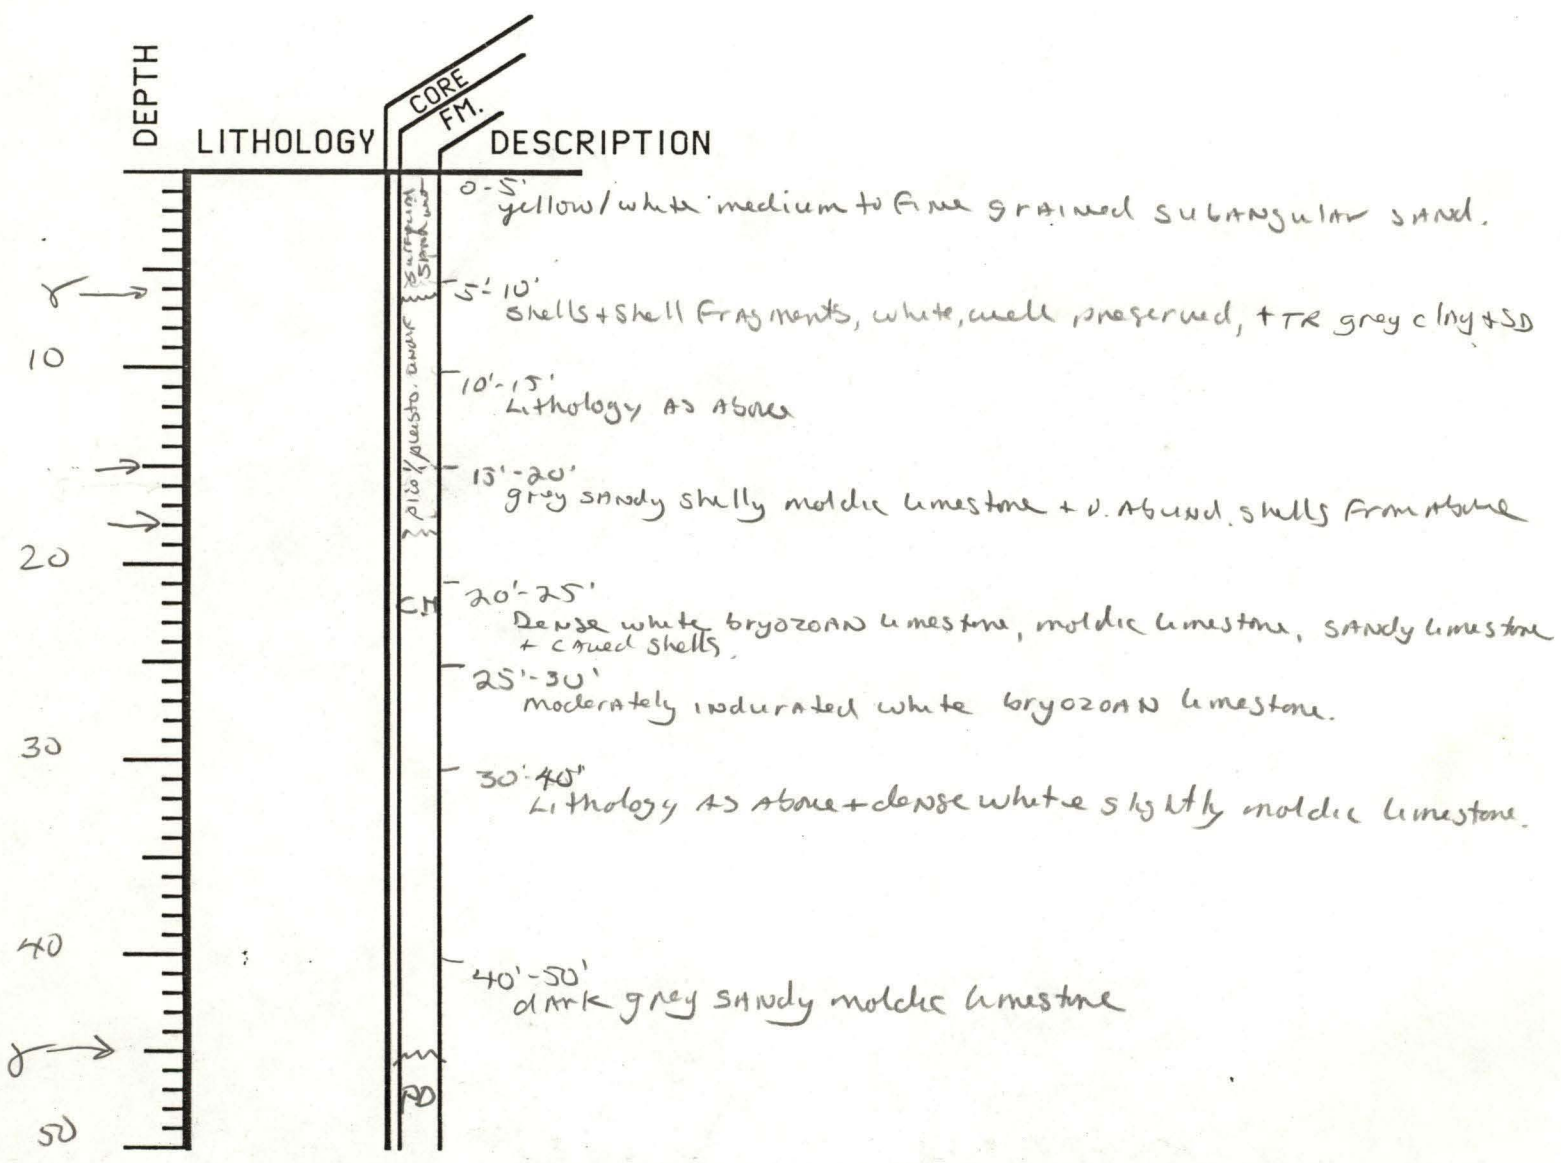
DEPTH LITHOLOGY CORE FM. DESCRIPTION

0-5'
yellow/white medium to fine grained subangular sand.

5'-10'
shells + shell fragments, white, well preserved, + TR grey clay + SD

10'-15'
Lithology as above

15'-20'
grey sandy shelly moldic limestone + v. abund. shells from above

20'-25'
Dense white bryozoan limestone, moldic limestone, sandy limestone + casued shells.

25'-30'
moderately indurated white bryozoan limestone.

30'-40'
Lithology as above + dense white slightly moldic limestone.

40'-50'
dark grey sandy moldic limestone

10
20
30
40
50

γ
γ

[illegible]
plio/pleisto. undiff.
CH
PD